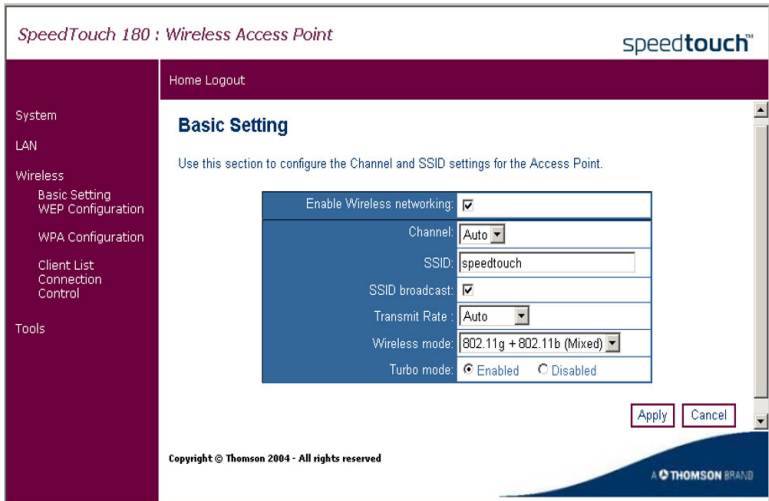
SpeedTouch 180 : Wireless Access Point

speedtouch™

Home Logout

System

LAN

Wireless

Basic Setting

WEP Configuration

WPA Configuration

Client List

Connection Control

Tools

Basic Setting

Use this section to configure the Channel and SSID settings for the Access Point.

| | |
|---|---|
| Enable Wireless networking: | ☑ |
| Channel: | Auto |
| SSID: | speedtouch |
| SSID broadcast: | ☑ |
| Transmit Rate : | Auto |
| Wireless mode: | 802.11g + 802.11b (Mixed) |
| Turbo mode: | ◉ Enabled ○ Disabled |

Apply Cancel

Copyright © Thomson 2004 - All rights reserved

A THOMSON BRAND